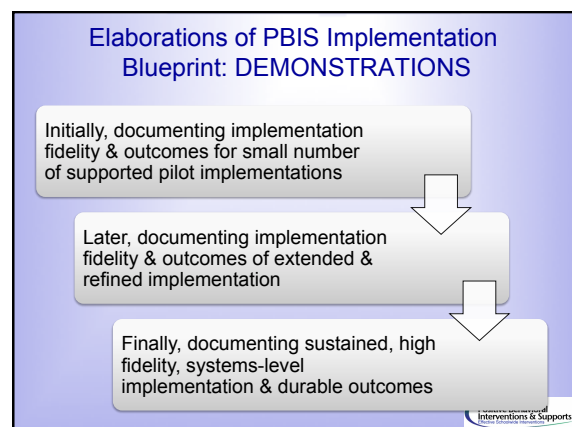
Elaborations of PBIS Implementation Blueprint: DEMONSTRATIONS

Initially, documenting implementation fidelity & outcomes for small number of supported pilot implementations

Later, documenting implementation fidelity & outcomes of extended & refined implementation

Finally, documenting sustained, high fidelity, systems-level implementation & durable outcomes

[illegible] Interventions & Supports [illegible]